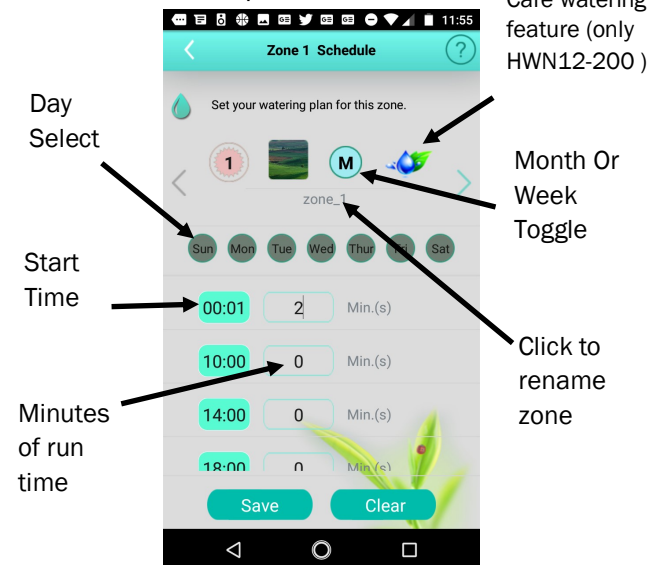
Care watering feature (only HWN12-200 )

11:55

Zone 1 Schedule

?

Set your watering plan for this zone.

Day Select

1

M

Month Or Week Toggle

zone_1

Sun Mon Tue Wed Thur Fri Sat

Start Time

00:01 2 Min.(s)

10:00 0 Min.(s)

14:00 0 Min.(s)

18:00 0 Min.(s)

Click to rename zone

Minutes of run time

Save Clear